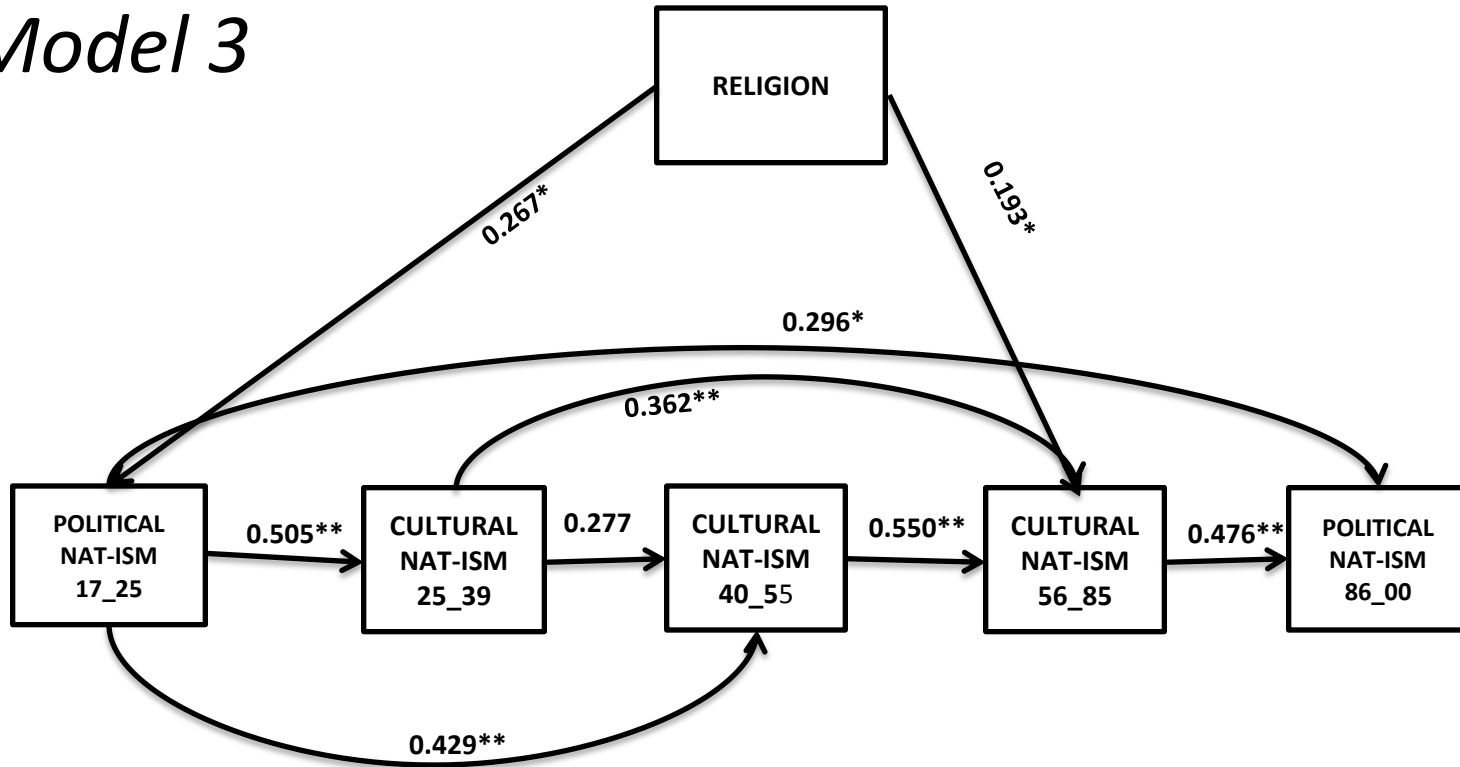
Model 3

RELIGION

0.267*

0.193*

0.296*

0.362**

POLITICAL NAT-ISM 17_25

0.505**

CULTURAL NAT-ISM 25_39

0.277

CULTURAL NAT-ISM 40_55

0.550**

CULTURAL NAT-ISM 56_85

0.476**

POLITICAL NAT-ISM 86_00

0.429**